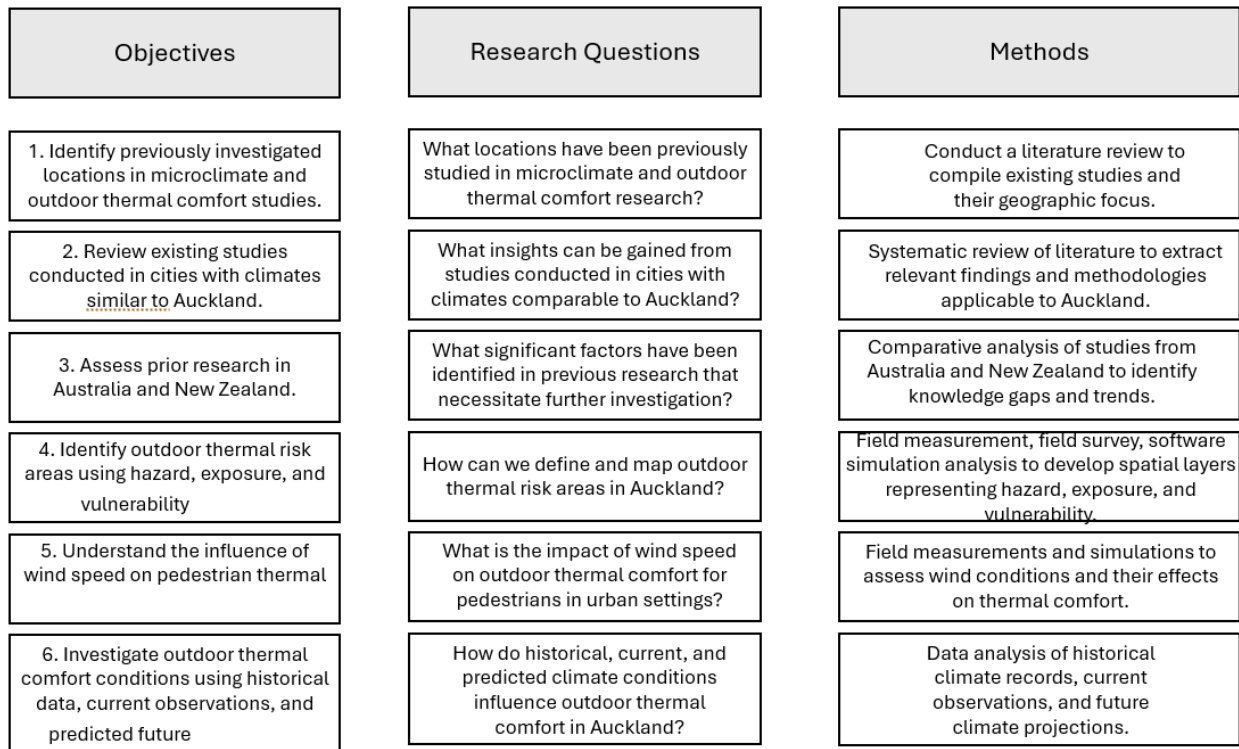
| Objectives | Research Questions | Methods |
|---|---|---|
| 1. Identify previously investigated locations in microclimate and outdoor thermal comfort studies. | What locations have been previously studied in microclimate and outdoor thermal comfort research? | Conduct a literature review to compile existing studies and their geographic focus. |
| 2. Review existing studies conducted in cities with climates similar to Auckland. | What insights can be gained from studies conducted in cities with climates comparable to Auckland? | Systematic review of literature to extract relevant findings and methodologies applicable to Auckland. |
| 3. Assess prior research in Australia and New Zealand. | What significant factors have been identified in previous research that necessitate further investigation? | Comparative analysis of studies from Australia and New Zealand to identify knowledge gaps and trends. |
| 4. Identify outdoor thermal risk areas using hazard, exposure, and vulnerability | How can we define and map outdoor thermal risk areas in Auckland? | Field measurement, field survey, software simulation analysis to develop spatial layers representing hazard, exposure, and vulnerability. |
| 5. Understand the influence of wind speed on pedestrian thermal | What is the impact of wind speed on outdoor thermal comfort for pedestrians in urban settings? | Field measurements and simulations to assess wind conditions and their effects on thermal comfort. |
| 6. Investigate outdoor thermal comfort conditions using historical data, current observations, and predicted future | How do historical, current, and predicted climate conditions influence outdoor thermal comfort in Auckland? | Data analysis of historical climate records, current observations, and future climate projections. |